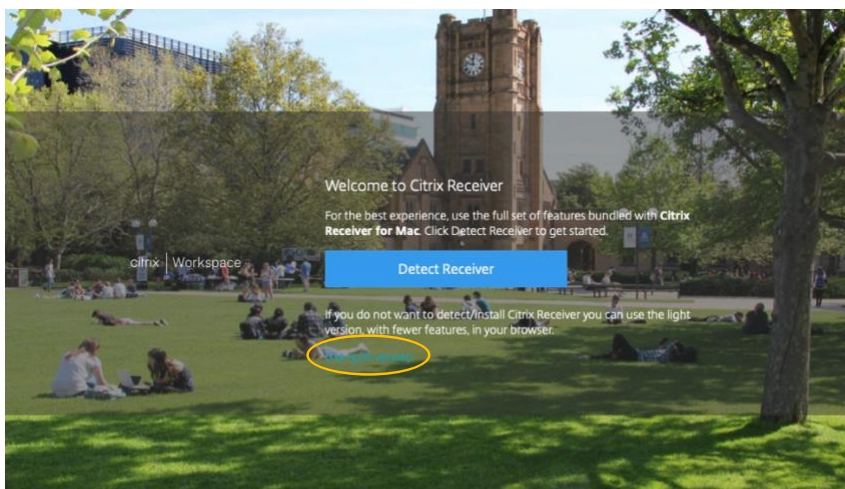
citrix | Workspace

Welcome to Citrix Receiver

For the best experience, use the full set of features bundled with **Citrix Receiver for Mac**. Click Detect Receiver to get started.

Detect Receiver

If you do not want to detect/install Citrix Receiver you can use the light version, with fewer features, in your browser.

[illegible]